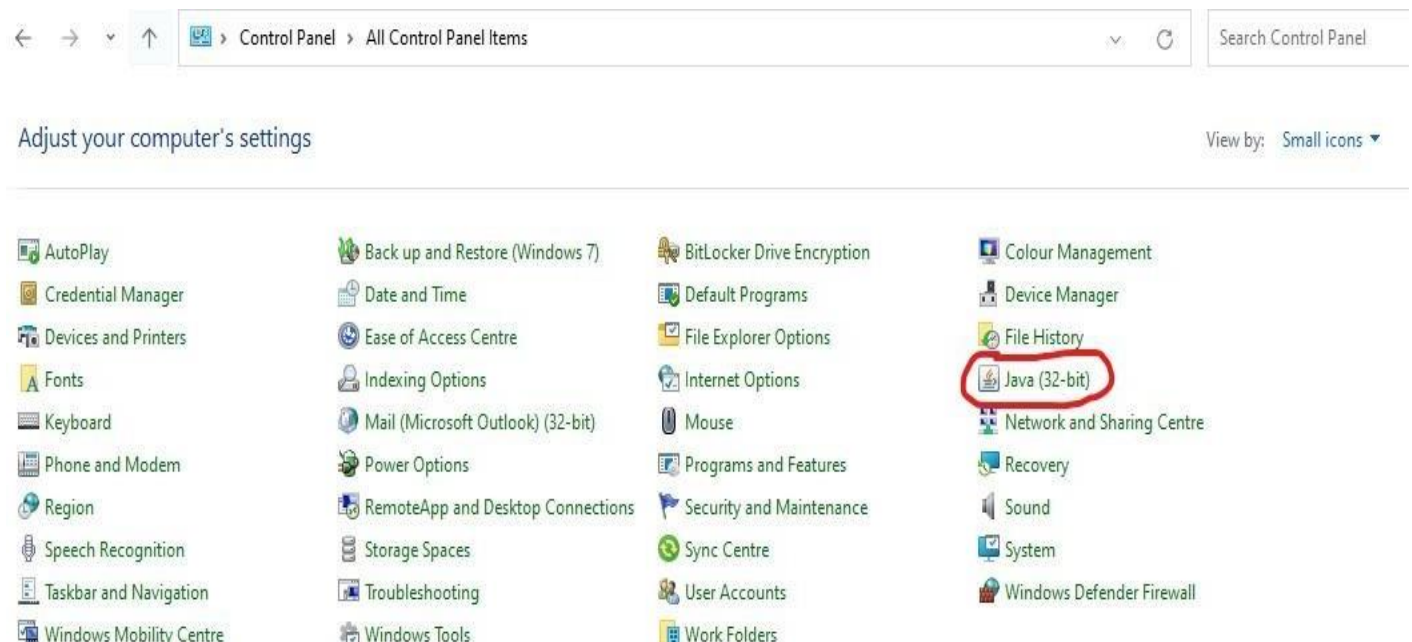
Control Panel > All Control Panel Items

Search Control Panel

Adjust your computer's settings

View by: Small icons ▾

AutoPlay
Credential Manager
Devices and Printers
Fonts
Keyboard
Phone and Modem
Region
Speech Recognition
Taskbar and Navigation
Windows Mobility Centre

Back up and Restore (Windows 7)
Date and Time
Ease of Access Centre
Indexing Options
Mail (Microsoft Outlook) (32-bit)
Power Options
RemoteApp and Desktop Connections
Storage Spaces
Troubleshooting
Windows Tools

BitLocker Drive Encryption
Default Programs
File Explorer Options
Internet Options
Mouse
Programs and Features
Security and Maintenance
Sync Centre
User Accounts
Work Folders

Colour Management
Device Manager
File History
Java (32-bit)
Network and Sharing Centre
Recovery
Sound
System
Windows Defender Firewall